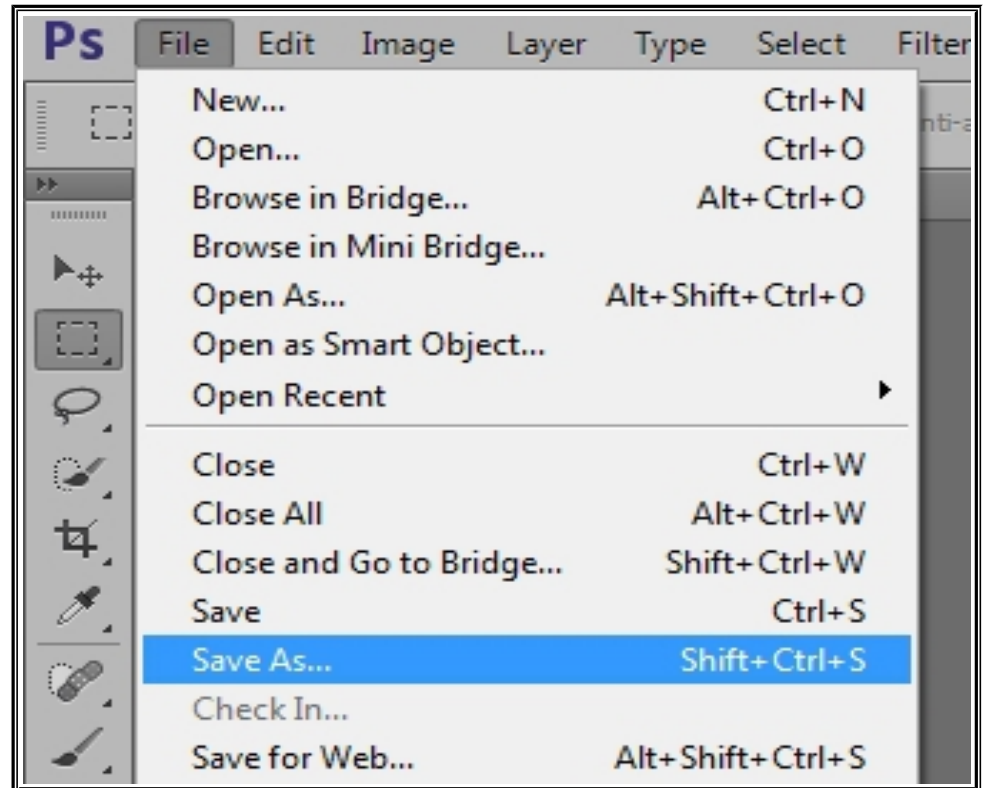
Ps File Edit Image Layer Type Select Filter

nti-a

New... Ctrl+N
Open... Ctrl+O
Browse in Bridge... Alt+Ctrl+O
Browse in Mini Bridge...
Open As... Alt+Shift+Ctrl+O
Open as Smart Object...
Open Recent
Close Ctrl+W
Close All Alt+Ctrl+W
Close and Go to Bridge... Shift+Ctrl+W
Save Ctrl+S
Save As... Shift+Ctrl+S
Check In...
Save for Web... Alt+Shift+Ctrl+S